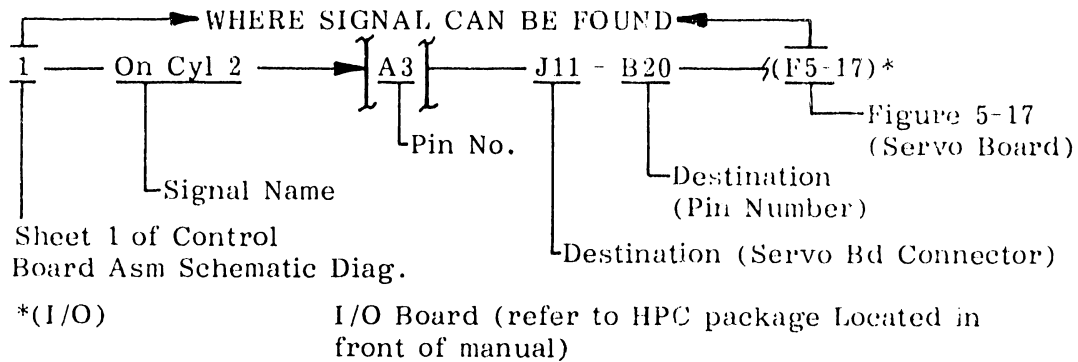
WHERE SIGNAL CAN BE FOUND

1 — On Cyl 2 — A3 — J11 - B20 — (F5-17)*

Pin No.

Figure 5-17 (Servo Board)

Signal Name

Destination (Pin Number)

Sheet 1 of Control Board Asm Schematic Diag.

Destination (Servo Bd Connector)

*(I/O) I/O Board (refer to HPC package Located in front of manual)